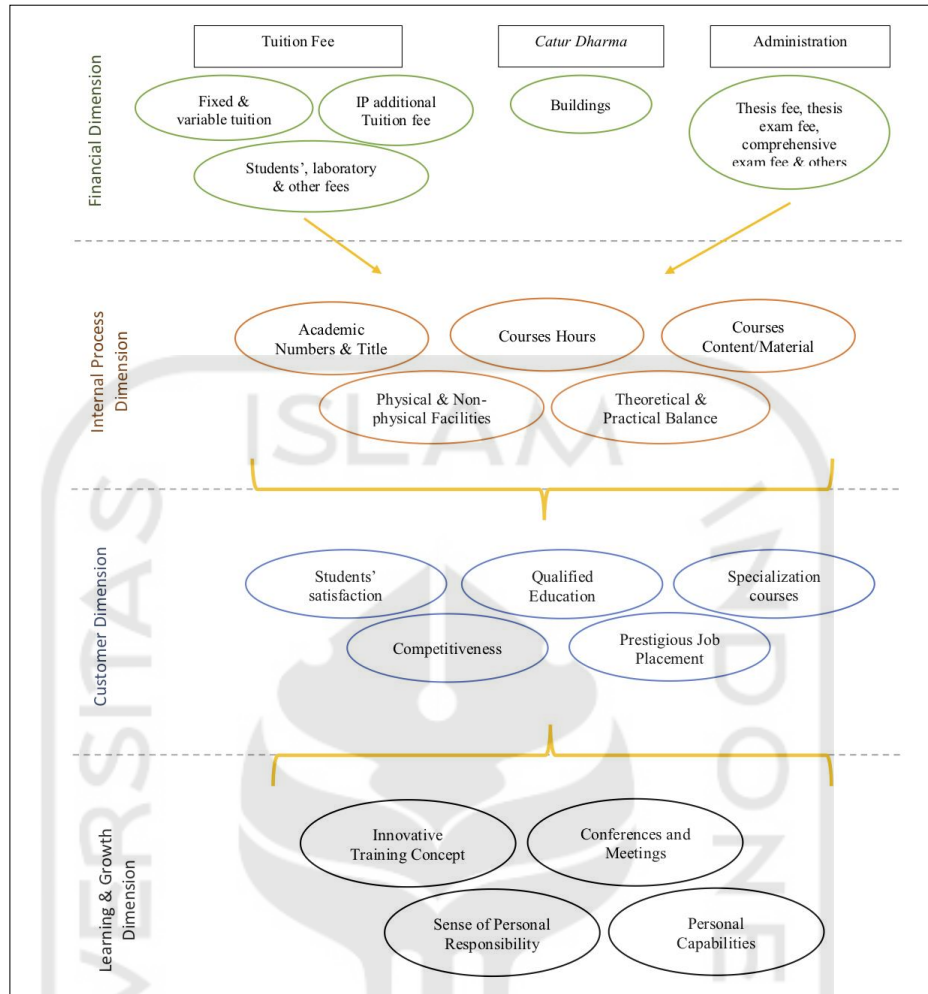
Financial Dimension

Tuition Fee

Catur Dharma

Administration

Fixed & variable tuition

IP additional Tuition fee

Buildings

Thesis fee, thesis exam fee, comprehensive exam fee & others

Students', laboratory & other fees

Internal Process Dimension

Academic Numbers & Title

Courses Hours

Courses Content/Material

Physical & Non-physical Facilities

Theoretical & Practical Balance

Customer Dimension

Students' satisfaction

Qualified Education

Specialization courses

Competitiveness

Prestigious Job Placement

Learning & Growth Dimension

Innovative Training Concept

Conferences and Meetings

Sense of Personal Responsibility

Personal Capabilities